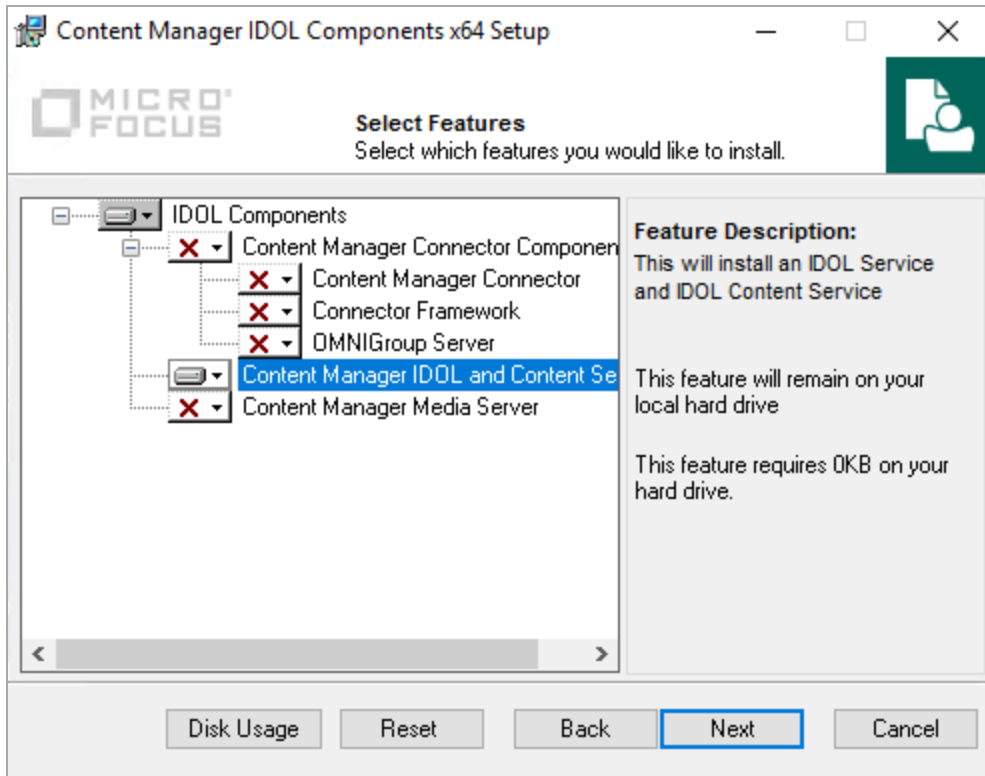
Content Manager IDOL Components x64 Setup

MICRO FOCUS

Select Features
Select which features you would like to install.

IDOL Components
Content Manager Connector Componen
Content Manager Connector
Connector Framework
OMNIGroup Server
Content Manager IDOL and Content Se
Content Manager Media Server

Feature Description:
This will install an IDOL Service and IDOL Content Service

This feature will remain on your local hard drive

This feature requires 0KB on your hard drive.

Disk Usage
Reset
Back
Next
Cancel